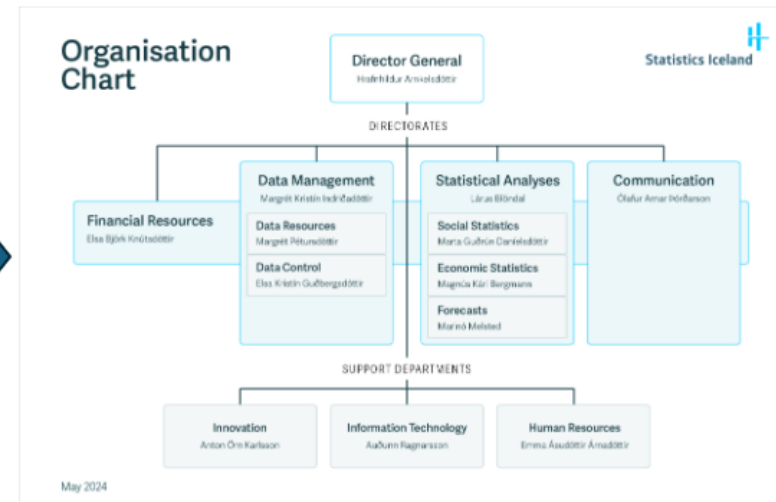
Organisation Chart

Director General
Hrafnhildur Arnkelsdóttir

Statistics Iceland

DIRECTORATES

Financial Resources
Elsa Björk Knútsdóttir

Data Management
Margrét Kristín Indriðadóttir

Data Resources
Margrét Pétursdóttir

Data Control
Elsa Kristín Guðbergsdóttir

Statistical Analyses
Lárus Blöndal

Social Statistics
Marta Guðrún Daníelsdóttir

Economic Statistics
Magnús Kári Bergmann

Forecasts
Marinó Melsted

Communication
Ólafur Arnar Þórðarson

SUPPORT DEPARTMENTS

Innovation
Anton Örn Karlsson

Information Technology
Auðunn Ragnarsson

Human Resources
Emma Ásudóttir Árnadóttir

May 2024